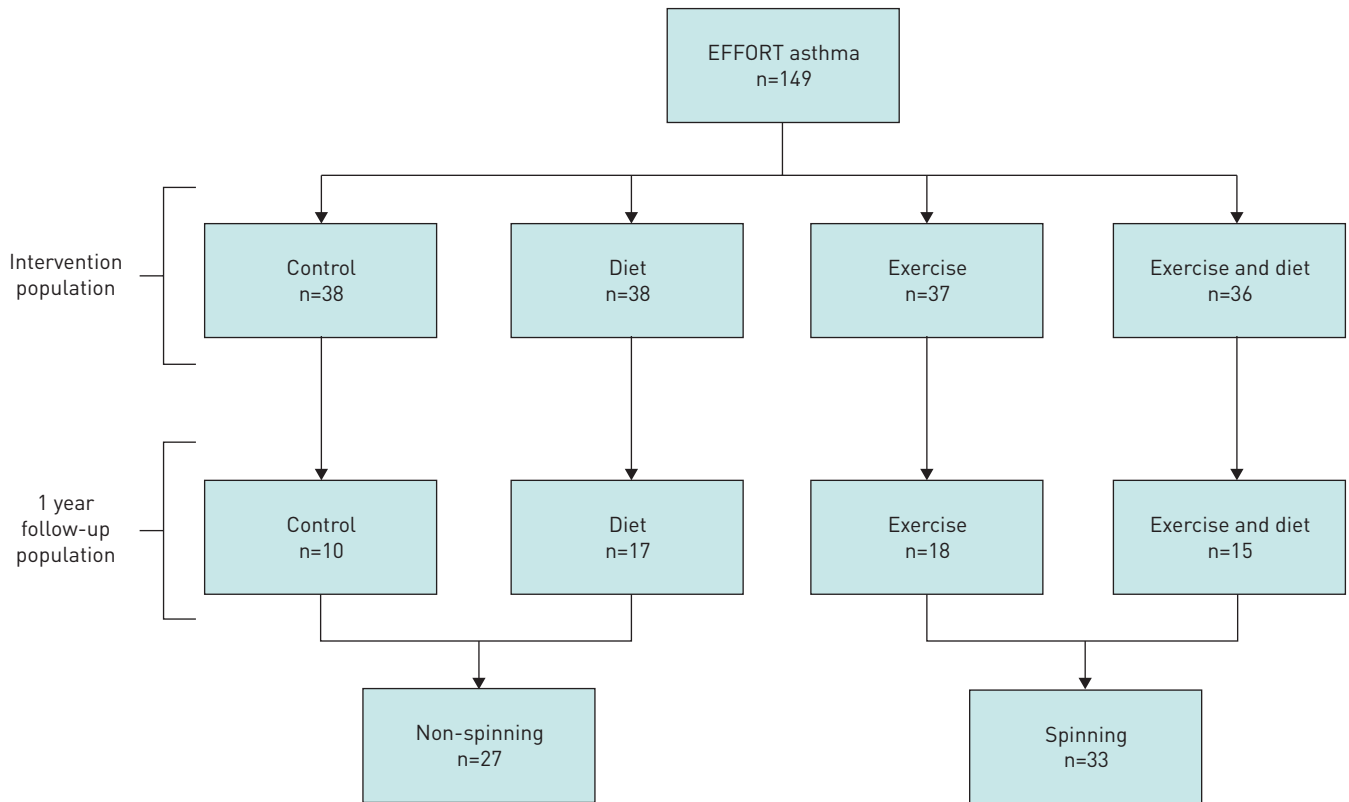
EFFORT asthma
n=149

Intervention population

Control
n=38

Diet
n=38

Exercise
n=37

Exercise and diet
n=36

1 year follow-up population

Control
n=10

Diet
n=17

Exercise
n=18

Exercise and diet
n=15

Non-spinning
n=27

Spinning
n=33